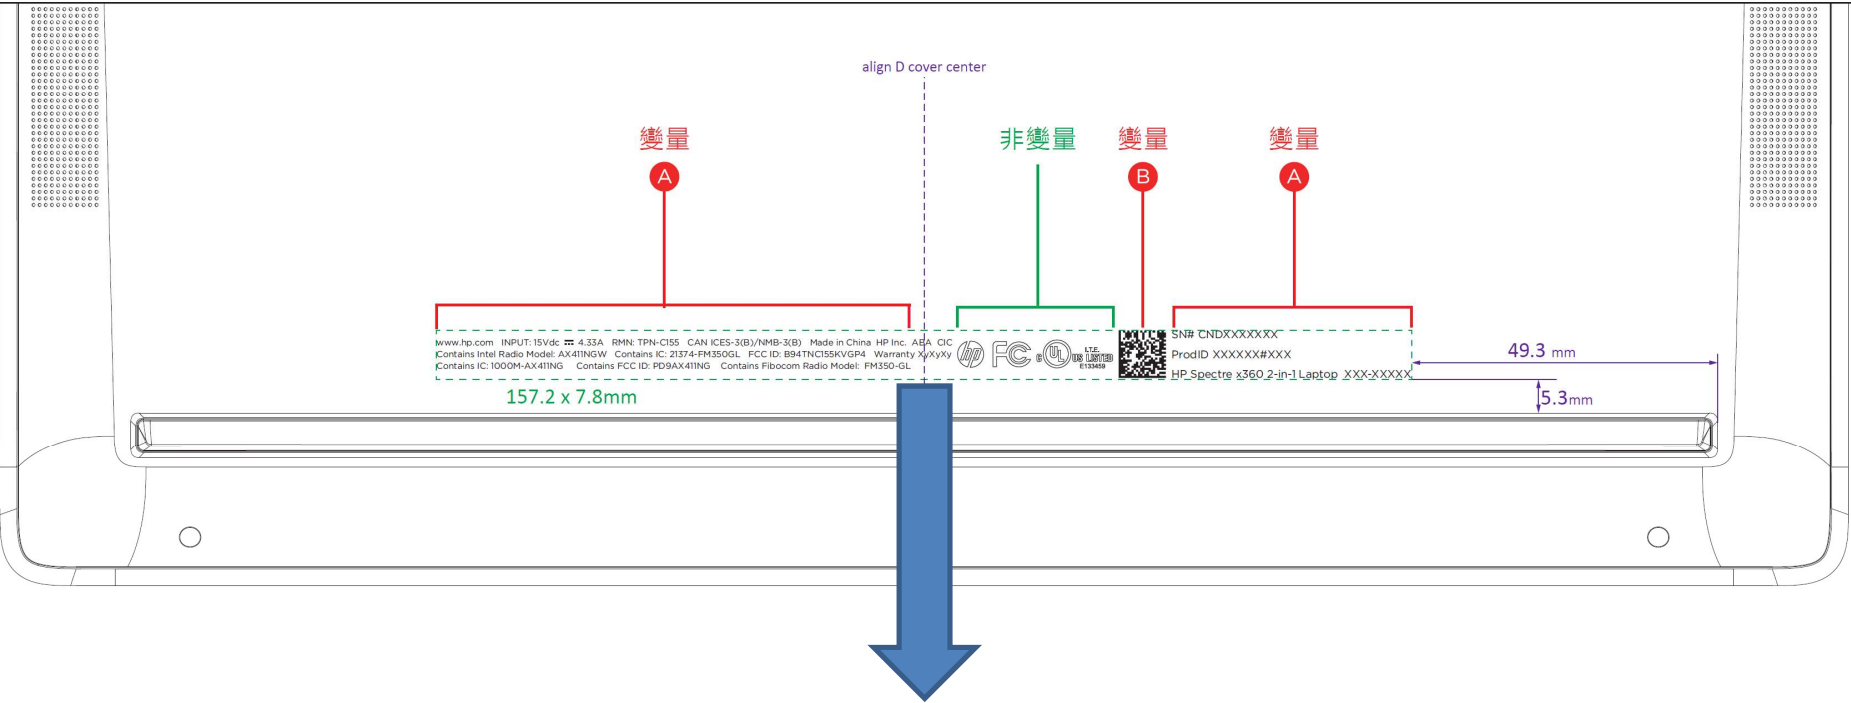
align D cover center

變量
A

非變量

變量
B

變量
A

www.hp.com INPUT: 15Vdc ⎓ 4.33A RMN: TPN-C155 CAN ICES-3(B)/NMB-3(B) Made in China HP Inc. ABA CIC
Contains Intel Radio Model: AX411NGW Contains IC: 21374-FM350GL FCC ID: B94TNC155KVGP4 Warranty XyXyXy
Contains IC: 1000M-AX411NG Contains FCC ID: PD9AX411NG Contains Fibocom Radio Model: FM350-GL

hp FC c UL us LISTED E133459

SN# CNDXXXXXXX
ProdID XXXXXX#XXX
HP Spectre x360 2-in-1 Laptop XXX-XXXXX

157.2 x 7.8mm

49.3 mm

5.3mm